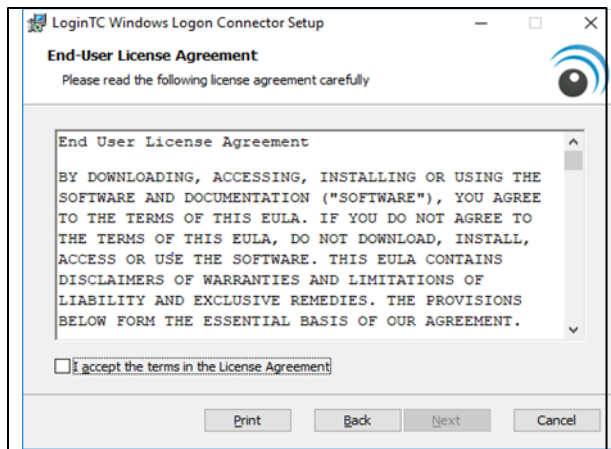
LoginTC Windows Logon Connector Setup

End-User License Agreement

Please read the following license agreement carefully

End User License Agreement

BY DOWNLOADING, ACCESSING, INSTALLING OR USING THE SOFTWARE AND DOCUMENTATION ("SOFTWARE"), YOU AGREE TO THE TERMS OF THIS EULA. IF YOU DO NOT AGREE TO THE TERMS OF THIS EULA, DO NOT DOWNLOAD, INSTALL, ACCESS OR USE THE SOFTWARE. THIS EULA CONTAINS DISCLAIMERS OF WARRANTIES AND LIMITATIONS OF LIABILITY AND EXCLUSIVE REMEDIES. THE PROVISIONS BELOW FORM THE ESSENTIAL BASIS OF OUR AGREEMENT.

I accept the terms in the License Agreement

Print Back Next Cancel